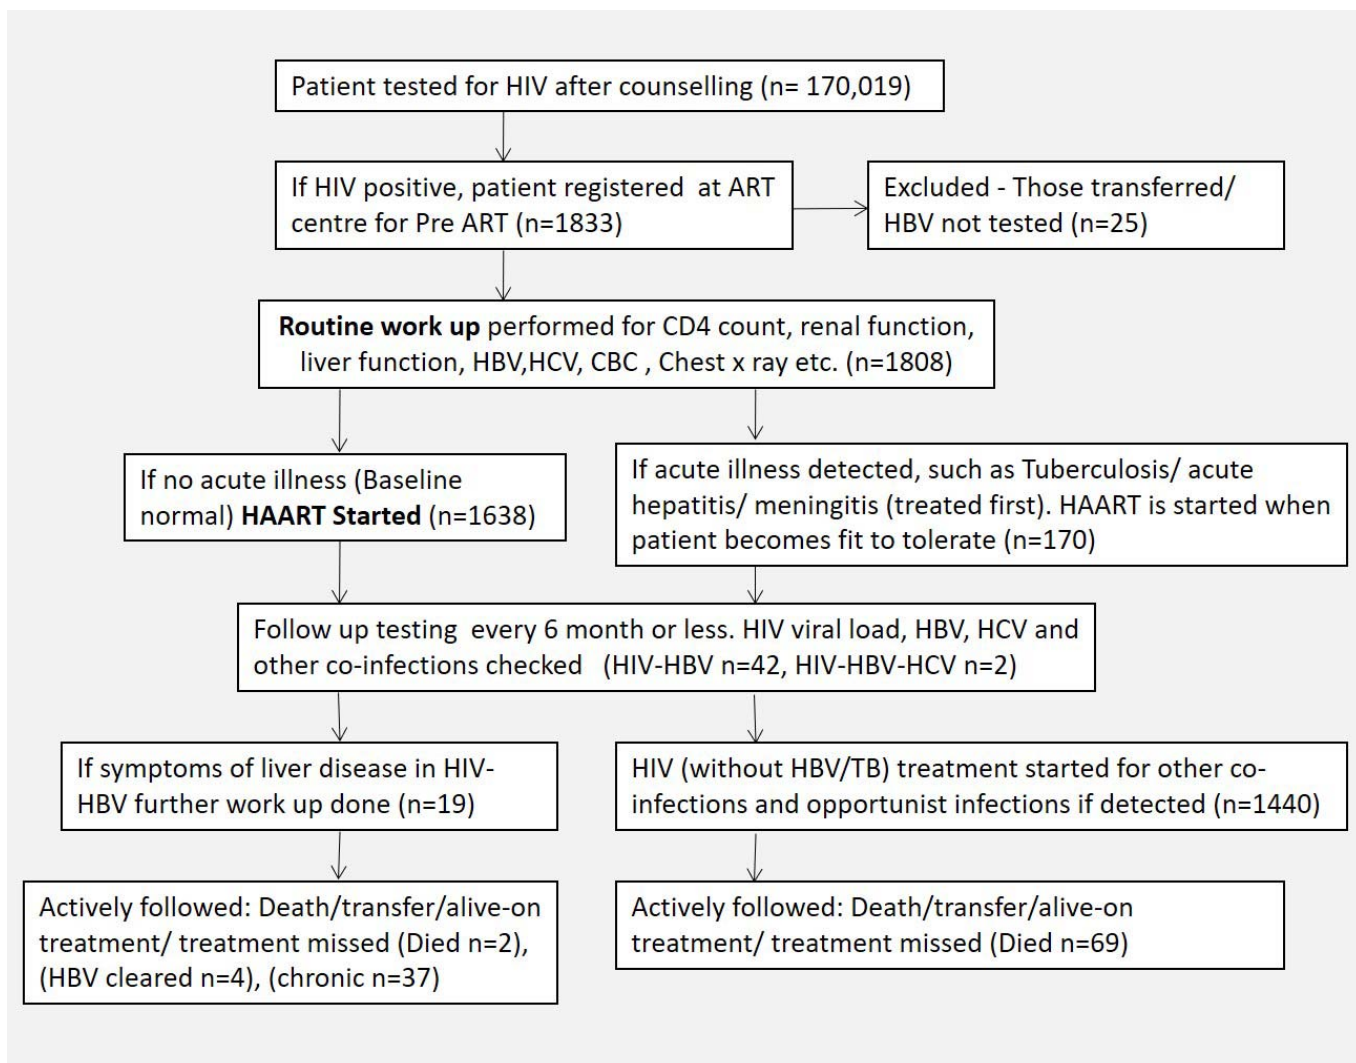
Patient tested for HIV after counselling (n= 170,019)

If HIV positive, patient registered at ART centre for Pre ART (n=1833)

Excluded - Those transferred/ HBV not tested (n=25)

**Routine work up** performed for CD4 count, renal function, liver function, HBV,HCV, CBC , Chest x ray etc. (n=1808)

If no acute illness (Baseline normal) **HAART Started** (n=1638)

If acute illness detected, such as Tuberculosis/ acute hepatitis/ meningitis (treated first). HAART is started when patient becomes fit to tolerate (n=170)

Follow up testing every 6 month or less. HIV viral load, HBV, HCV and other co-infections checked (HIV-HBV n=42, HIV-HBV-HCV n=2)

If symptoms of liver disease in HIV-HBV further work up done (n=19)

HIV (without HBV/TB) treatment started for other co-infections and opportunist infections if detected (n=1440)

Actively followed: Death/transfer/alive-on treatment/ treatment missed (Died n=2), (HBV cleared n=4), (chronic n=37)

Actively followed: Death/transfer/alive-on treatment/ treatment missed (Died n=69)